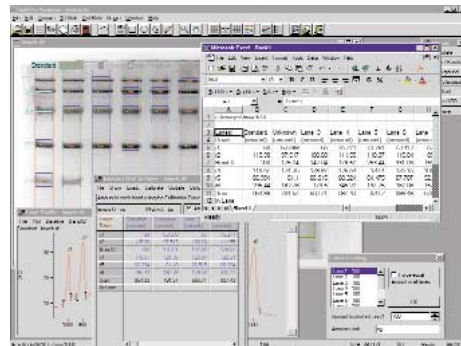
Standard

Microsoft Excel - Book1

File Edit View Insert Format Tools Data Window Help

| | A | B | C | D | E | F | G |
|---|---|---|---|---|---|---|---|
| 1 | | | | | | | |
| 2 | Lanes | Standard | Unknown | Lane 3 | Lane 4 | Lane 5 | Lane 6 |
| 3 | | | | | | | |
| 4 | | | | | | | |
| 5 | | | | | | | |
| 6 | | | | | | | |
| 7 | | | | | | | |
| 8 | | | | | | | |
| 9 | | | | | | | |
| 10 | | | | | | | |
| 11 | | | | | | | |
| 12 | In Lane | | | | | | |

Lane 1
Lane 2
Lane 3
Lane 4
Lane 5
Lane 6

Amount loaded

Amount unit

ng

OK